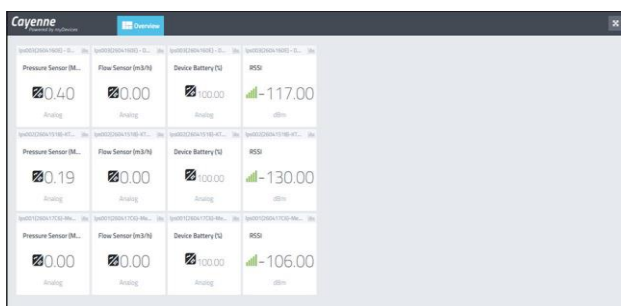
Cayenne
Powered by myDevices

Overview

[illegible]
Pressure Sensor (M...
0.40
Analog

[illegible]
Flow Sensor (m3/h)
0.00
Analog

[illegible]
Device Battery (%)
100.00
Analog

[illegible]
RSSI
-117.00
dBm

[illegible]
Pressure Sensor (M...
0.19
Analog

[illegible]
Flow Sensor (m3/h)
0.00
Analog

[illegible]
Device Battery (%)
100.00
Analog

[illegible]
RSSI
-130.00
dBm

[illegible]
Pressure Sensor (M...
0.00
Analog

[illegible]
Flow Sensor (m3/h)
0.00
Analog

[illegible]
Device Battery (%)
100.00
Analog

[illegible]
RSSI
-106.00
dBm